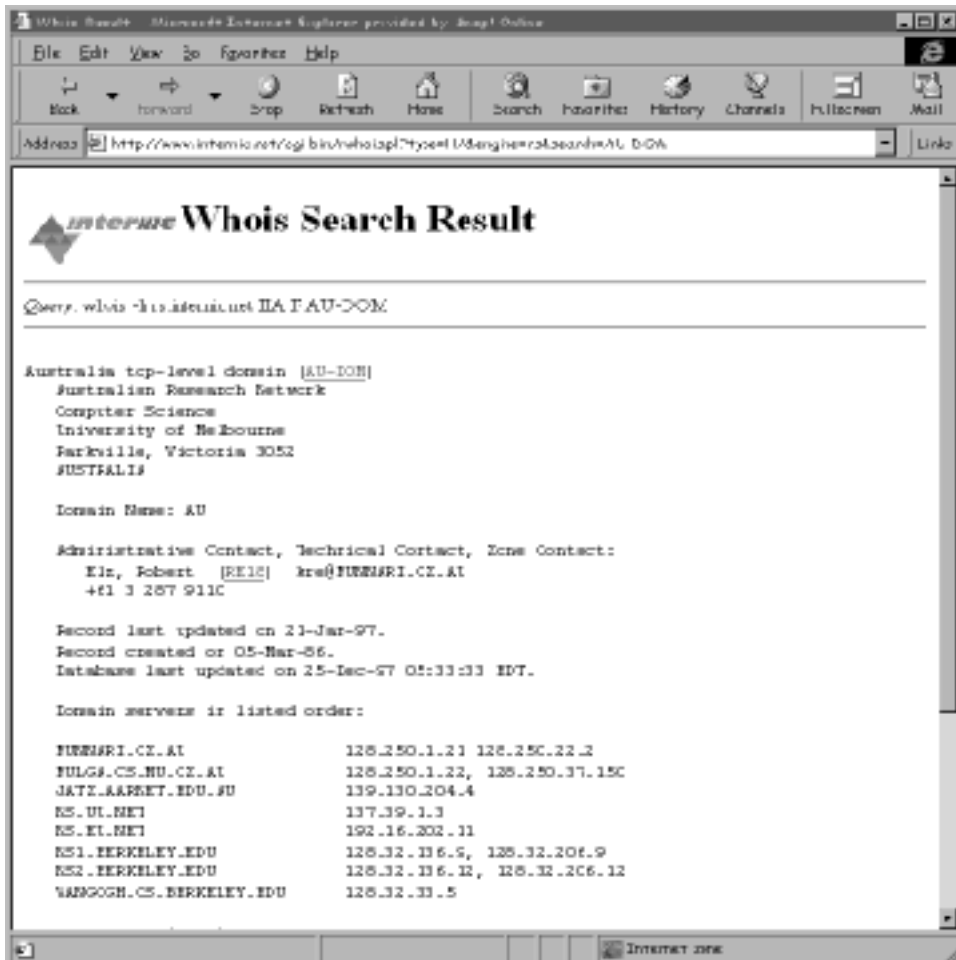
Whois Result - Microsoft Internet Explorer provided by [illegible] Online

File Edit View Go Favorites Help

Back Forward Stop Refresh Home Search Favorites History Channels Fullscreen Mail

Address http://www.internic.net/cgi-bin/whois.pl?type=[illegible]&engine=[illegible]search=AU-DOM Links

internic Whois Search Result

Query: whois -h rs.internic.net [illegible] AU-DOM

Australia top-level domain (AU-DOM)
Australian Research Network
Computer Science
University of Melbourne
Parkville, Victoria 3052
AUSTRALIA

Domain Name: AU

Administrative Contact, Technical Contact, Zone Contact:
Elz, Robert (RE16) kre@MUNNARI.OZ.AU
+61 3 287 9110

Record last updated on 23-Jan-97.
Record created on 05-Mar-86.
Database last updated on 25-Dec-97 05:33:33 EDT.

Domain servers in listed order:

| | |
|---|---|
| MUNNARI.OZ.AU | 128.250.1.21 128.250.22.2 |
| MULGA.CS.MU.OZ.AU | 128.250.1.22, 128.250.37.150 |
| JATZ.AARNET.EDU.AU | 139.130.204.4 |
| NS.UU.NET | 137.39.1.3 |
| NS.EU.NET | 192.16.202.11 |
| NS1.BERKELEY.EDU | 128.32.136.9, 128.32.206.9 |
| NS2.BERKELEY.EDU | 128.32.136.12, 128.32.206.12 |
| VANGOGH.CS.BERKELEY.EDU | 128.32.33.5 |

Internet zone